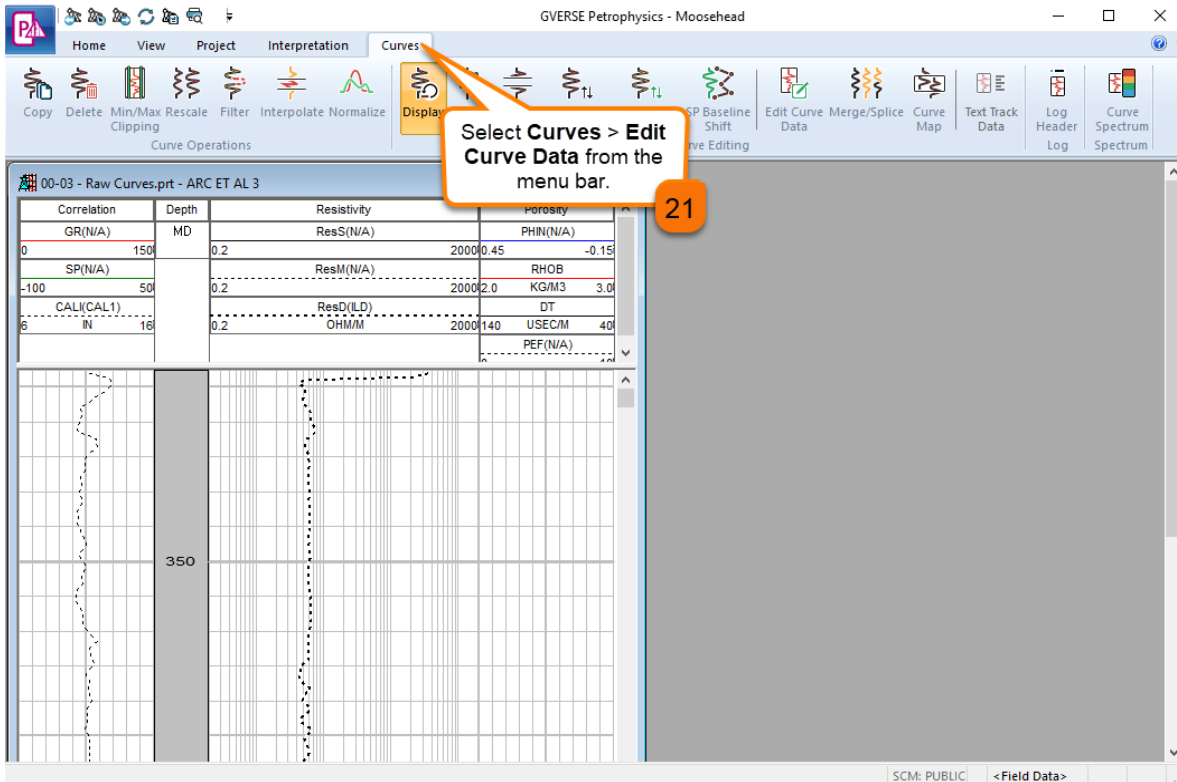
GVERSE Petrophysics - Moosehead

Home View Project Interpretation Curves

Copy Delete Min/Max Clipping Rescale Filter Interpolate Normalize
Curve Operations

Display

SP Baseline Shift
rve Editing

Edit Curve Data Merge/Splice Curve Map

Text Track Data

Log Header
Log

Curve Spectrum
Spectrum

Select **Curves** > **Edit Curve Data** from the menu bar.

21

00-03 - Raw Curves.prt - ARC ET AL 3

| Correlation | Depth | Resistivity | Porosity |
|---|---|---|---|
| GR(N/A) | MD | ResS(N/A) | PHIN(N/A) |
| 0 150 | | 0.2 2000 | 0.45 -0.15 |
| SP(N/A) | | ResM(N/A) | RHOB |
| -100 50 | | 0.2 2000 | 2.0 KG/M3 3.0 |
| CALI(CAL1) | | ResD(ILD) | DT |
| 6 IN 16 | | 0.2 OHM/M 2000 | 140 USEC/M 40 |
| | | | PEF(N/A) |

350

SCM: PUBLIC <Field Data>